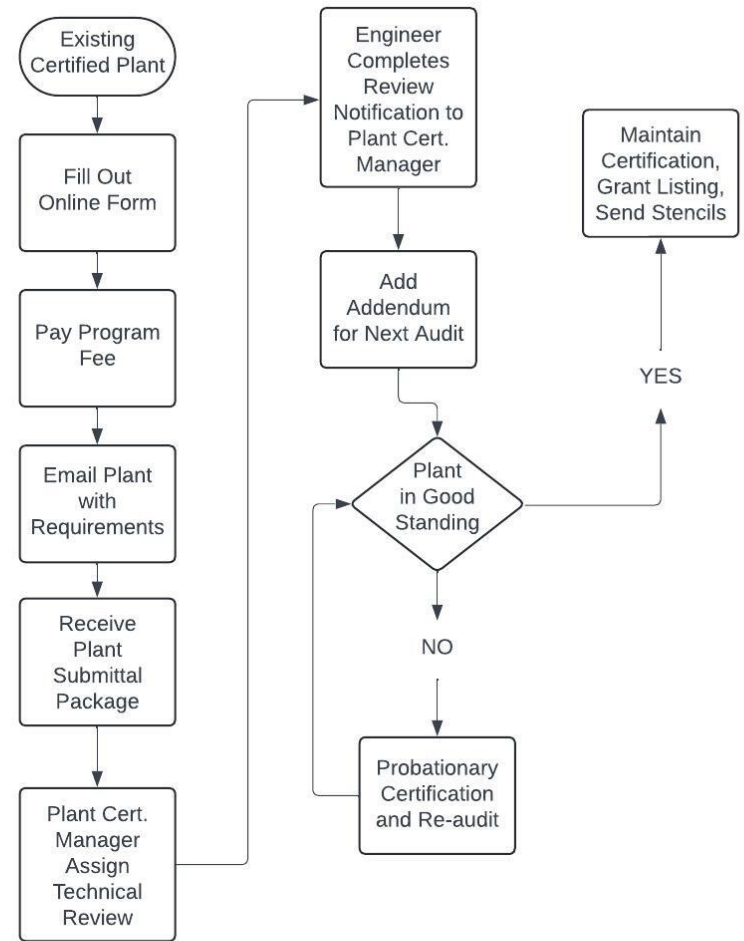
Existing Certified Plant

Fill Out Online Form

Pay Program Fee

Email Plant with Requirements

Receive Plant Submittal Package

Plant Cert. Manager Assign Technical Review

Engineer Completes Review Notification to Plant Cert. Manager

Add Addendum for Next Audit

Plant in Good Standing

NO

Probationary Certification and Re-audit

YES

Maintain Certification, Grant Listing, Send Stencils